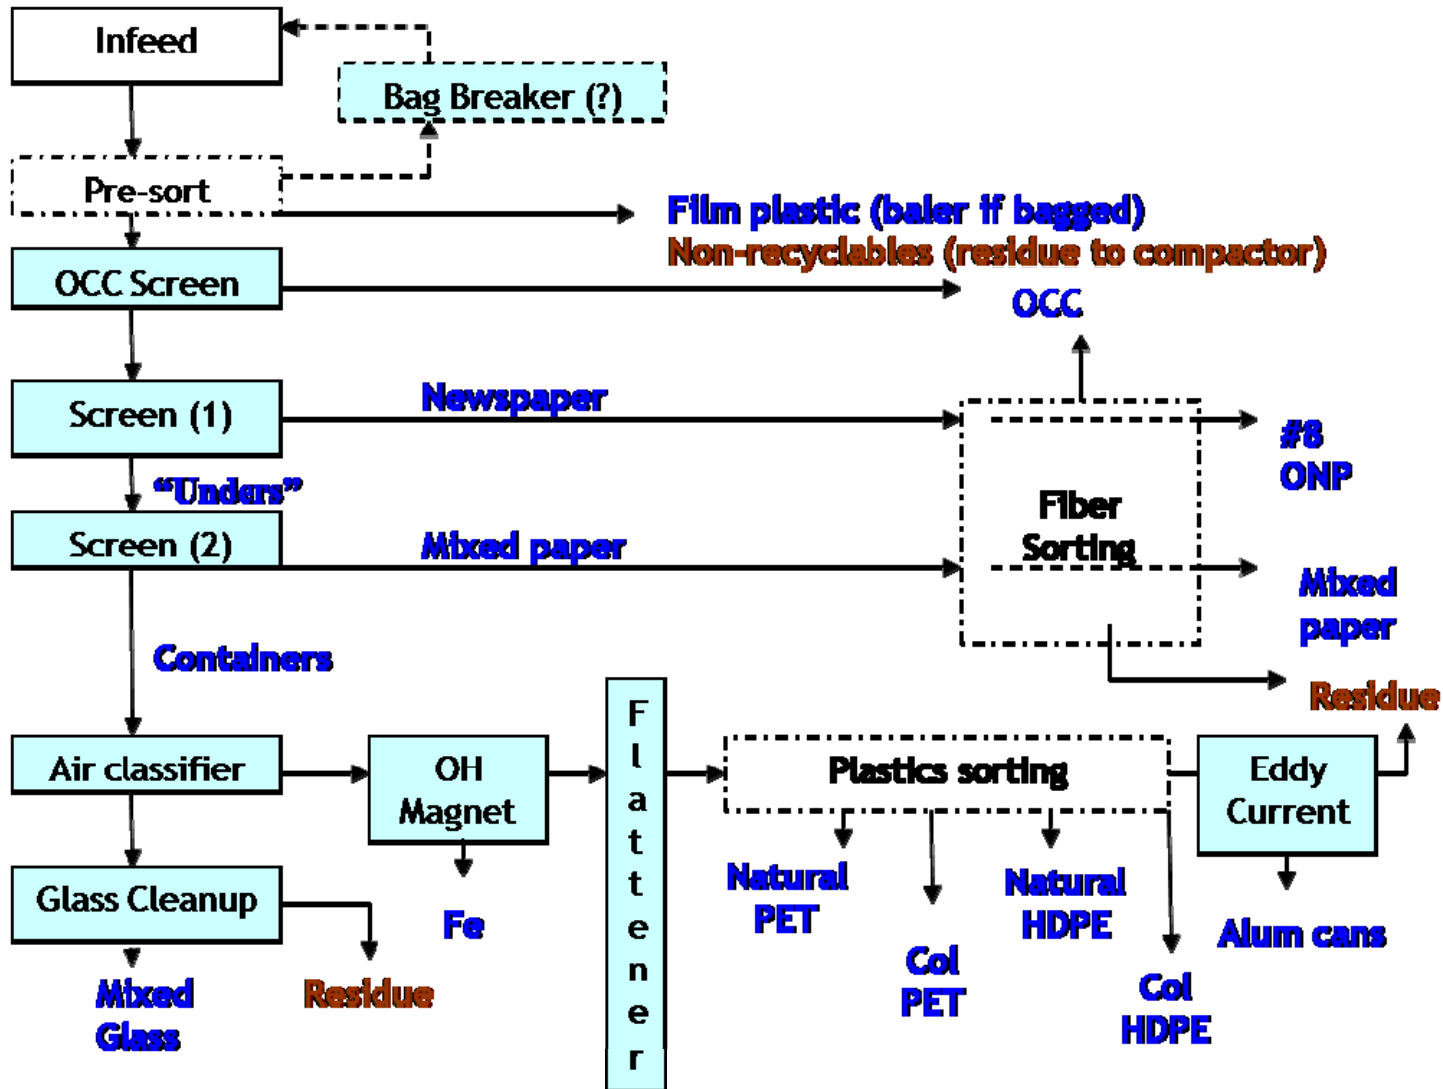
Infeed

Bag Breaker (?)

Pre-sort

Film plastic (baler if bagged)
Non-recyclables (residue to compactor)

OCC Screen

OCC

Screen (1)

Newspaper

#8 ONP

"Unders"

Screen (2)

Mixed paper

Fiber Sorting

Mixed paper

Containers

Residue

Air classifier

OH Magnet

Flattener

Plastics sorting

Eddy Current

Glass Cleanup

Fe

Natural PET

Col PET

Natural HDPE

Col HDPE

Alum cans

Mixed Glass

Residue